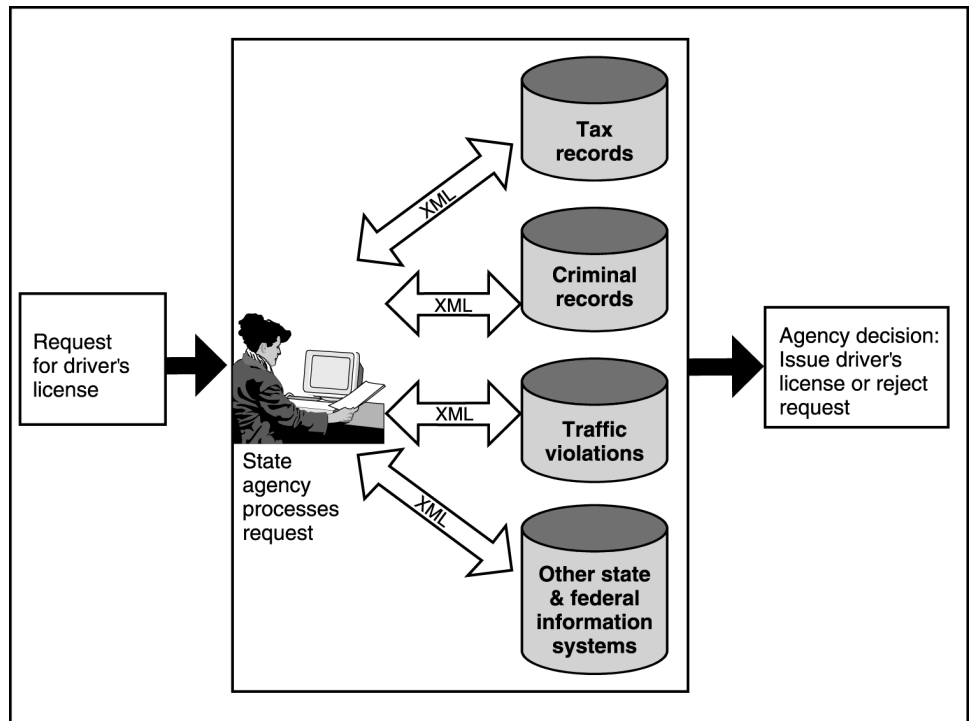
Request for driver's license

State agency processes request

XML

Tax records

XML

Criminal records

XML

Traffic violations

XML

Other state & federal information systems

Agency decision: Issue driver's license or reject request